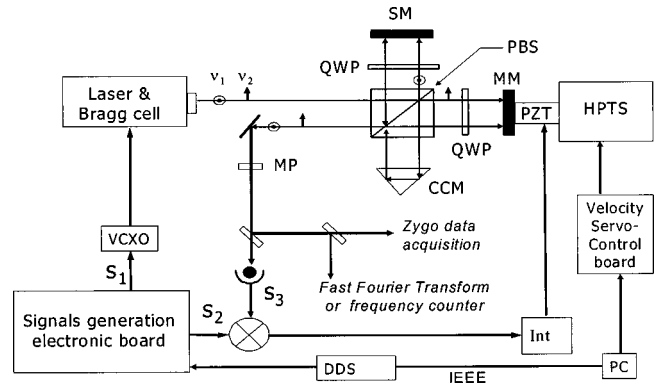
SM
QWP
PBS
Laser & Bragg cell
$\nu_1$ $\nu_2$
MM
HPTS
PZT
QWP
CCM
MP
Zygo data acquisition
Fast Fourier Transform or frequency counter
VCXO
$S_1$
Velocity Servo-Control board
$S_3$
$S_2$
Signals generation electronic board
Int
DDS
PC
IEEE